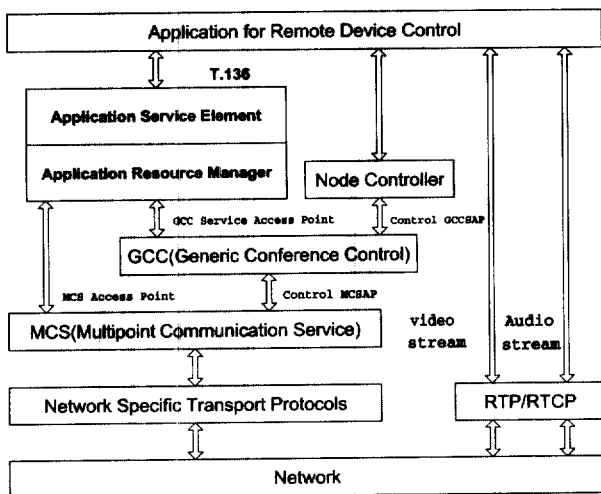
Application for Remote Device Control

T.136

Application Service Element

Application Resource Manager

Node Controller

GCC Service Access Point

Control GCCSAP

GCC(Generic Conference Control)

MCS Access Point

Control MCSAP

MCS(Multipoint Communication Service)

video stream

Audio stream

Network Specific Transport Protocols

RTP/RTCP

Network